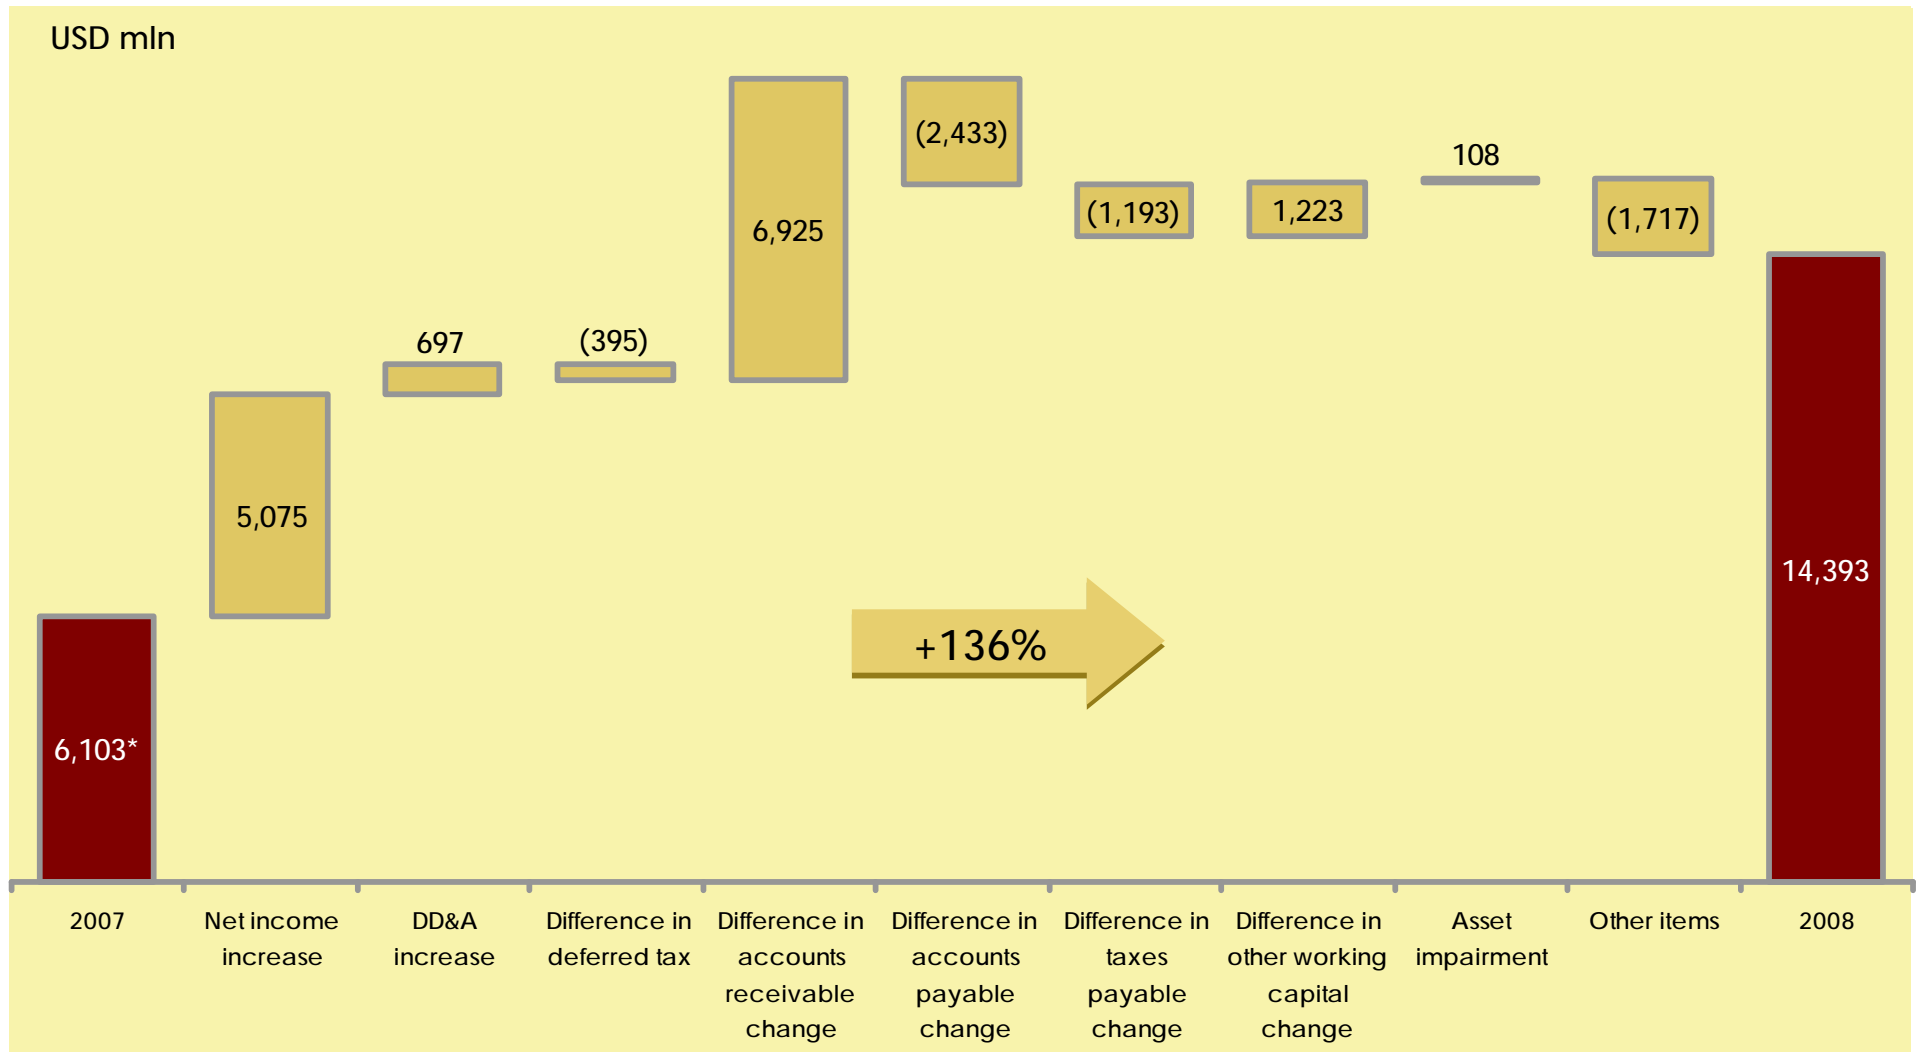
USD mln

6,103*

5,075

697

(395)

6,925

(2,433)

(1,193)

1,223

108

(1,717)

14,393

+136%

2007

Net income increase

DD&A increase

Difference in deferred tax

Difference in accounts receivable change

Difference in accounts payable change

Difference in taxes payable change

Difference in other working capital change

Asset impairment

Other items

2008